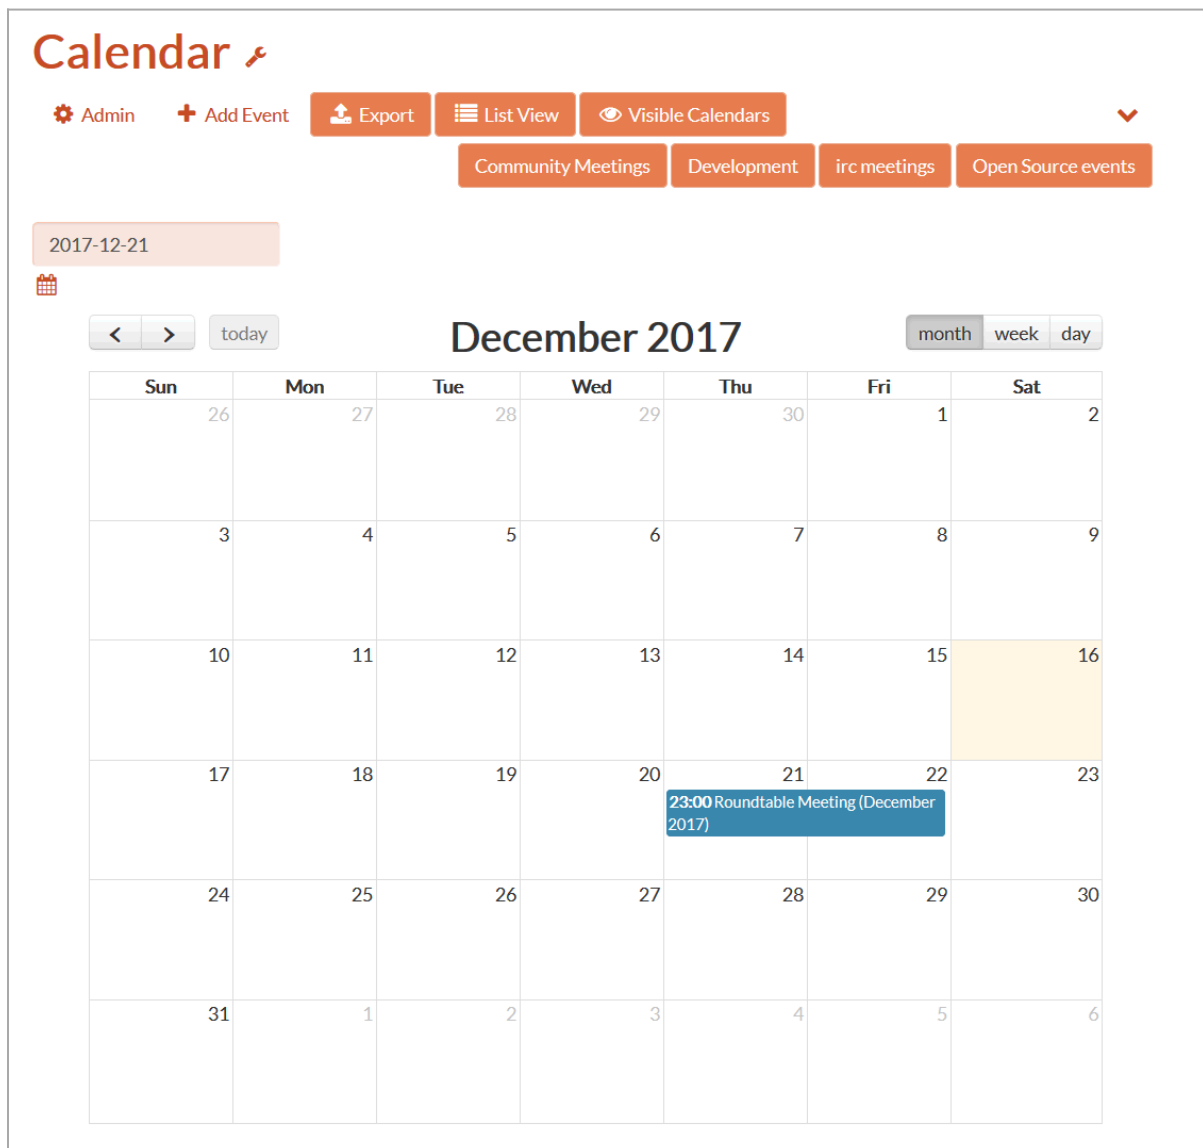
Calendar

Admin Add Event Export List View Visible Calendars

Community Meetings Development irc meetings Open Source events

2017-12-21

today

December 2017

month week day

| Sun | Mon | Tue | Wed | Thu | Fri | Sat |
|---|---|---|---|---|---|---|
| 26 | 27 | 28 | 29 | 30 | 1 | 2 |
| 3 | 4 | 5 | 6 | 7 | 8 | 9 |
| 10 | 11 | 12 | 13 | 14 | 15 | 16 |
| 17 | 18 | 19 | 20 | 21 23:00 Roundtable Meeting (December 2017) | 22 | 23 |
| 24 | 25 | 26 | 27 | 28 | 29 | 30 |
| 31 | 1 | 2 | 3 | 4 | 5 | 6 |